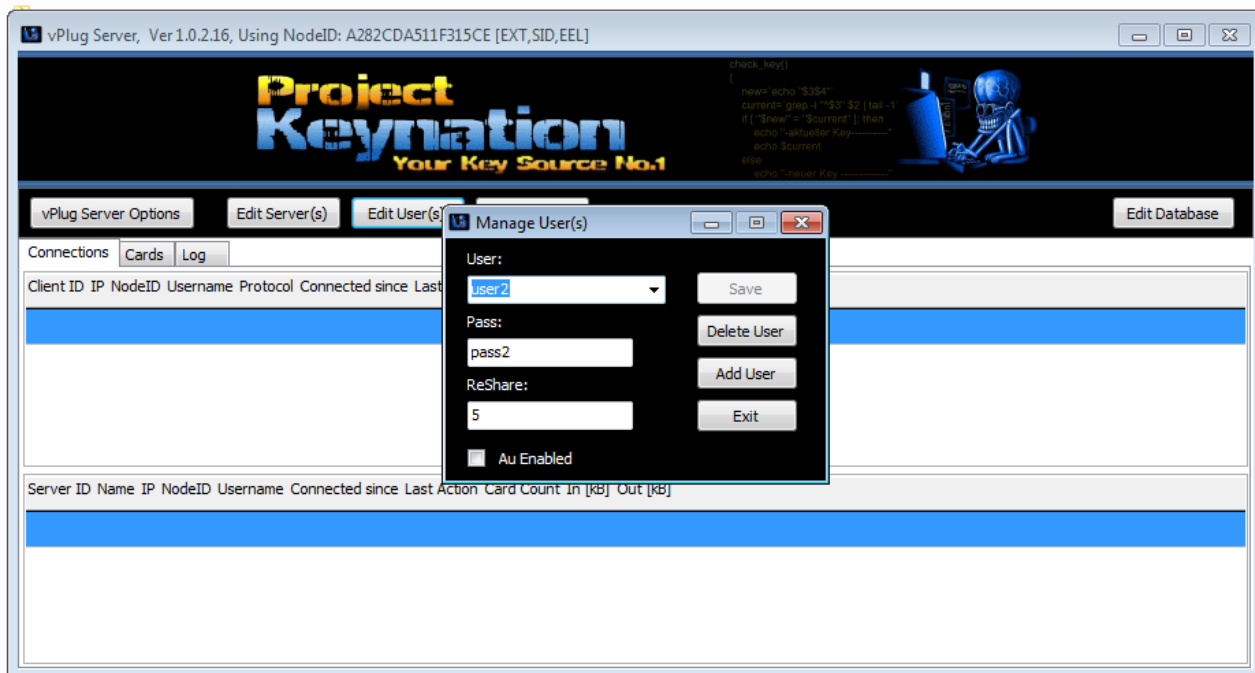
vPlug Server, Ver 1.0.2.16, Using NodeID: A282CDA511F315CE [EXT,SID,EEL]

Project Keynation
Your Key Source No.1

check_key()
{
new=`echo "$3$4"`
current=`grep -i "^$3" $2 | tail -1`
if [ "$new" = "$current" ]; then
echo "-aktueller Key---------"
echo $current
else
echo "-neuer Key ----------"

vPlug Server Options
Edit Server(s)
Edit User(s)
Edit Database

Connections
Cards
Log

Client ID IP NodeID Username Protocol Connected since Last

Manage User(s)
User:
user2
Save
Pass:
pass2
Delete User
ReShare:
Add User
5
Exit
Au Enabled

Server ID Name IP NodeID Username Connected since Last Action Card Count In [kB] Out [kB]